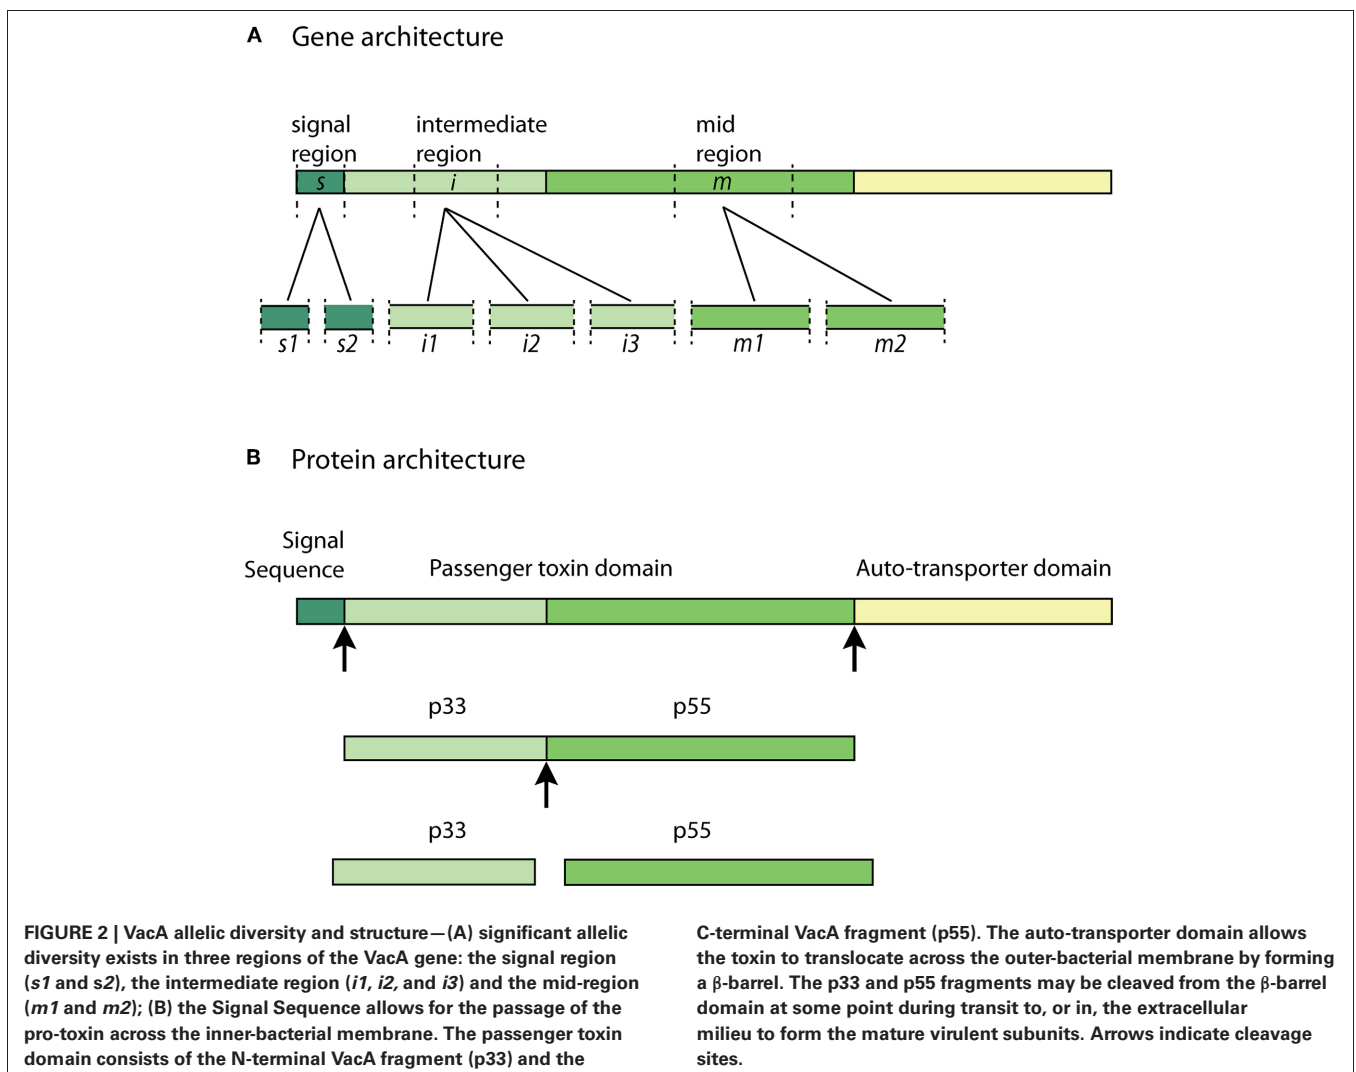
A Gene architecture

signal region

intermediate region

mid region

s

i

m

s1

s2

i1

i2

i3

m1

m2

B Protein architecture

Signal Sequence

Passenger toxin domain

Auto-transporter domain

p33

p55

p33

p55

FIGURE 2 | VacA allelic diversity and structure—(A) significant allelic diversity exists in three regions of the VacA gene: the signal region (*s1* and *s2*), the intermediate region (*i1, i2,* and *i3*) and the mid-region (*m1* and *m2*); (B) the Signal Sequence allows for the passage of the pro-toxin across the inner-bacterial membrane. The passenger toxin domain consists of the N-terminal VacA fragment (p33) and the C-terminal VacA fragment (p55). The auto-transporter domain allows the toxin to translocate across the outer-bacterial membrane by forming a β-barrel. The p33 and p55 fragments may be cleaved from the β-barrel domain at some point during transit to, or in, the extracellular milieu to form the mature virulent subunits. Arrows indicate cleavage sites.